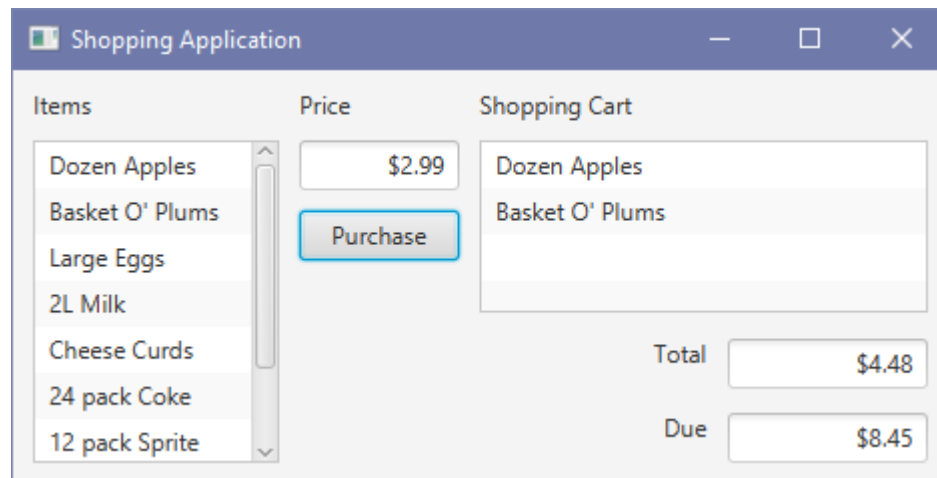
Shopping Application

Items

Dozen Apples
Basket O' Plums
Large Eggs
2L Milk
Cheese Curds
24 pack Coke
12 pack Sprite

Price

$2.99

Purchase

Shopping Cart

Dozen Apples
Basket O' Plums

Total $4.48

Due $8.45